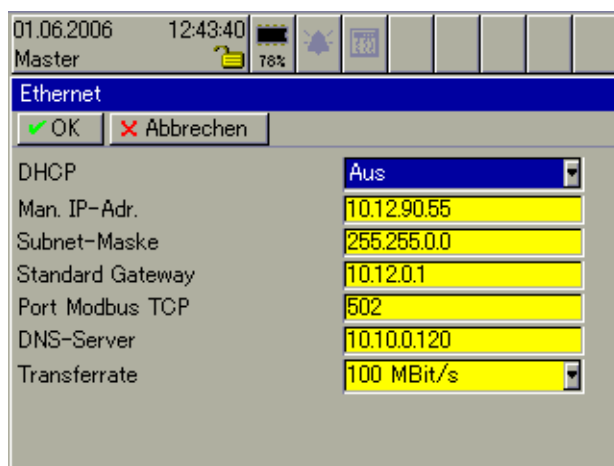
01.06.2006 12:43:40
Master
78%

Ethernet

OK
Abbrechen

| | |
|---|---|
| DHCP | Aus |
| Man. IP-Adr. | 10.12.90.55 |
| Subnet-Maske | 255.255.0.0 |
| Standard Gateway | 10.12.0.1 |
| Port Modbus TCP | 502 |
| DNS-Server | 10.10.0.120 |
| Transferrate | 100 MBit/s |